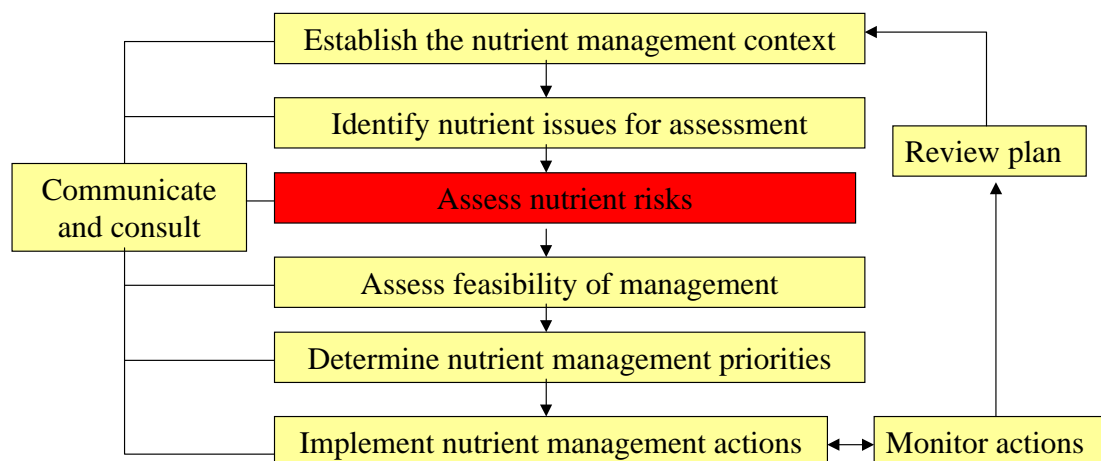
Establish the nutrient management context

Identify nutrient issues for assessment

Review plan

Communicate and consult

Assess nutrient risks

Assess feasibility of management

Determine nutrient management priorities

Implement nutrient management actions

Monitor actions